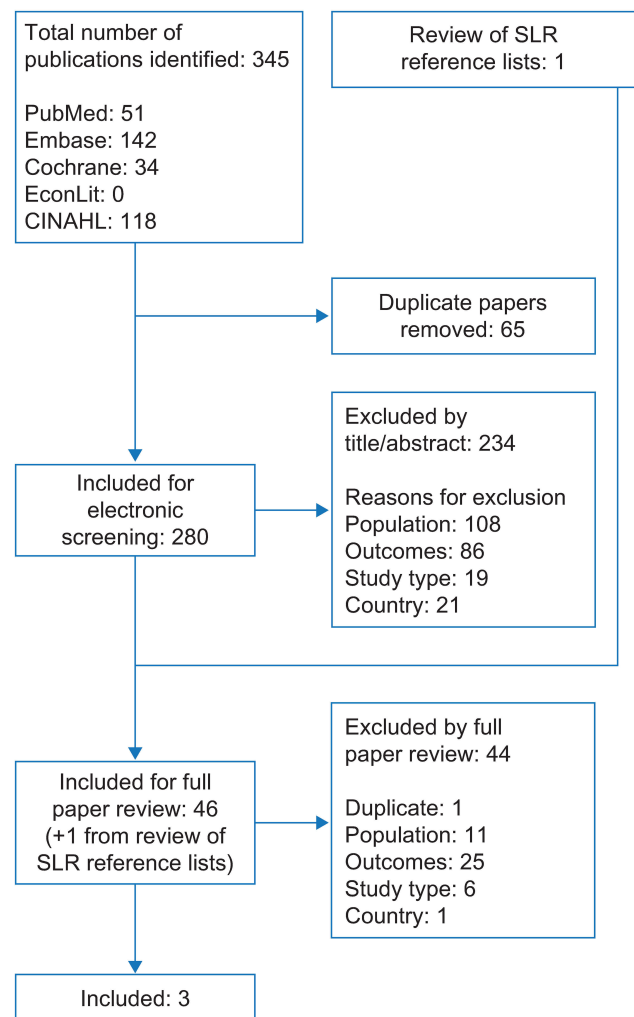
Total number of publications identified: 345

PubMed: 51
Embase: 142
Cochrane: 34
EconLit: 0
CINAHL: 118

Review of SLR reference lists: 1

Duplicate papers removed: 65

Included for electronic screening: 280

Excluded by title/abstract: 234

Reasons for exclusion
Population: 108
Outcomes: 86
Study type: 19
Country: 21

Included for full paper review: 46 (+1 from review of SLR reference lists)

Excluded by full paper review: 44

Duplicate: 1
Population: 11
Outcomes: 25
Study type: 6
Country: 1

Included: 3